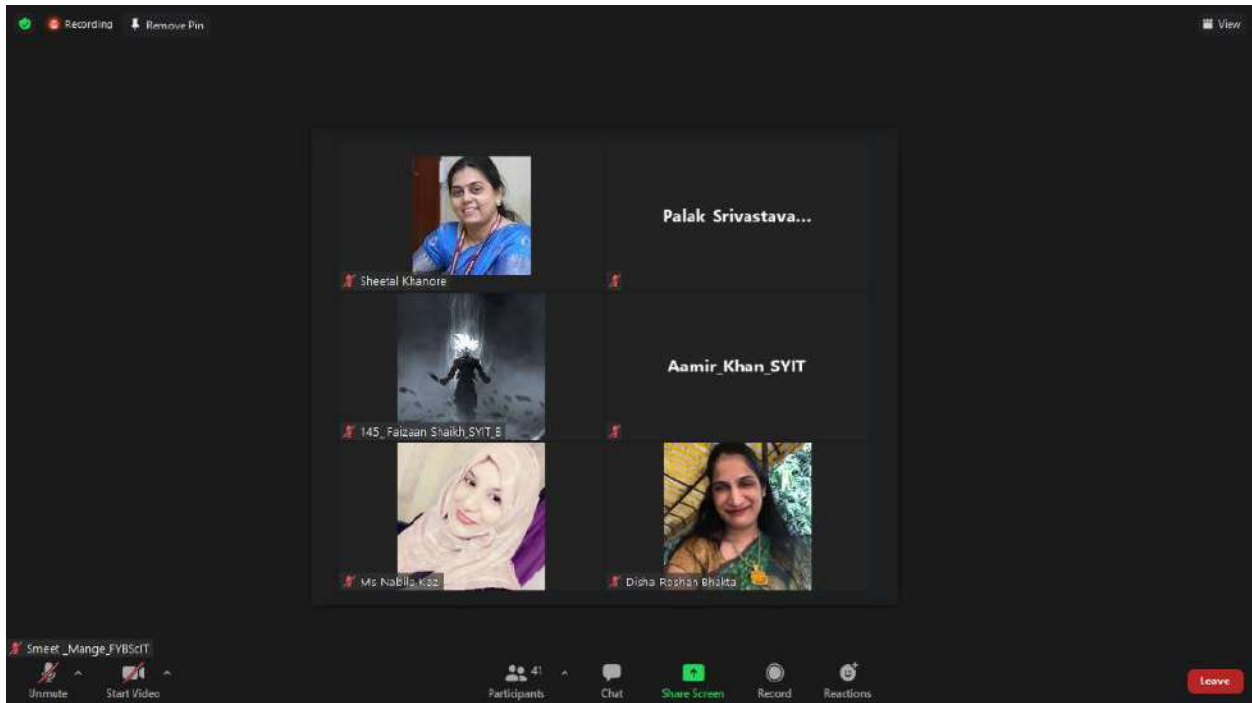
Recording Remove Pin

View

Palak Srivastava...

Sheetal Khanore

Aamir_Khan_SYIT

145_ Faizaan Shaikh_SYIT_B

Ms Nabila Kaz

Disha Roshan Bhakta

Smeet _Mange_FYBScIT

Unmute Start Video

41

Participants Chat Share Screen Record Reactions

Leave